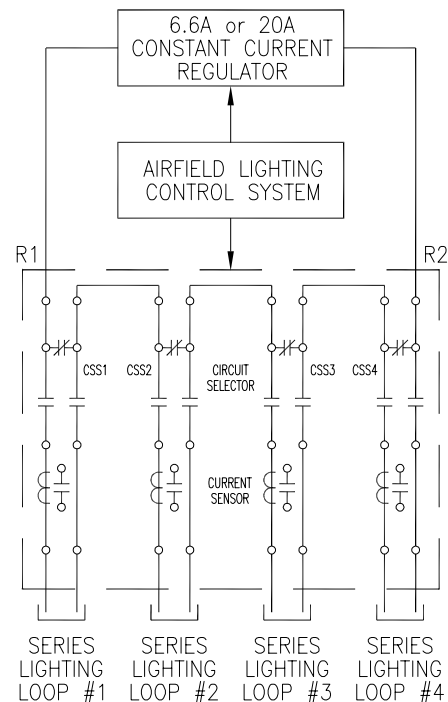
6.6A or 20A
CONSTANT CURRENT
REGULATOR

AIRFIELD LIGHTING
CONTROL SYSTEM

R1

R2

CSS1

CSS2

CIRCUIT
SELECTOR

CSS3

CSS4

CURRENT
SENSOR

SERIES
LIGHTING
LOOP #1

SERIES
LIGHTING
LOOP #2

SERIES
LIGHTING
LOOP #3

SERIES
LIGHTING
LOOP #4